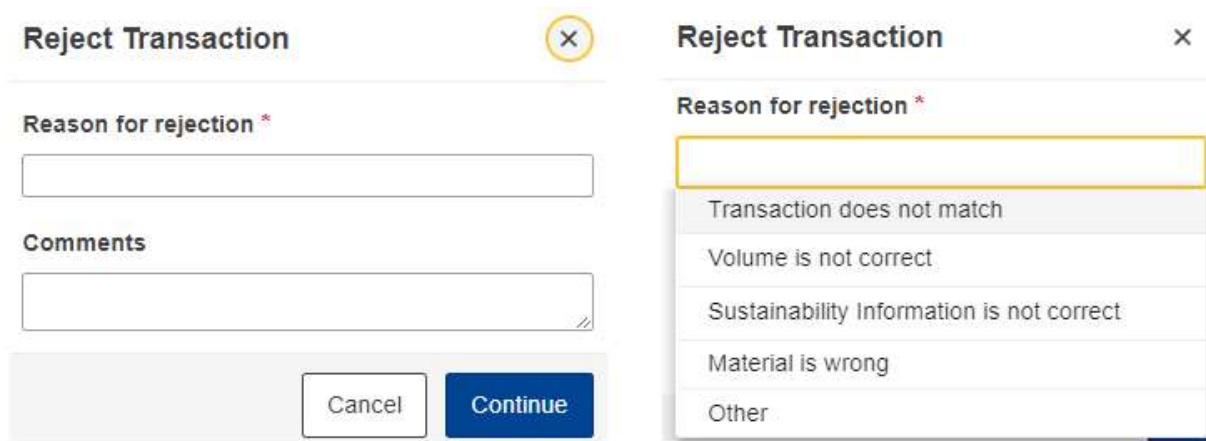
Reject Transaction

×

Reason for rejection *

Comments

Cancel

Continue

Reject Transaction

×

Reason for rejection *

Transaction does not match

Volume is not correct

Sustainability Information is not correct

Material is wrong

Other